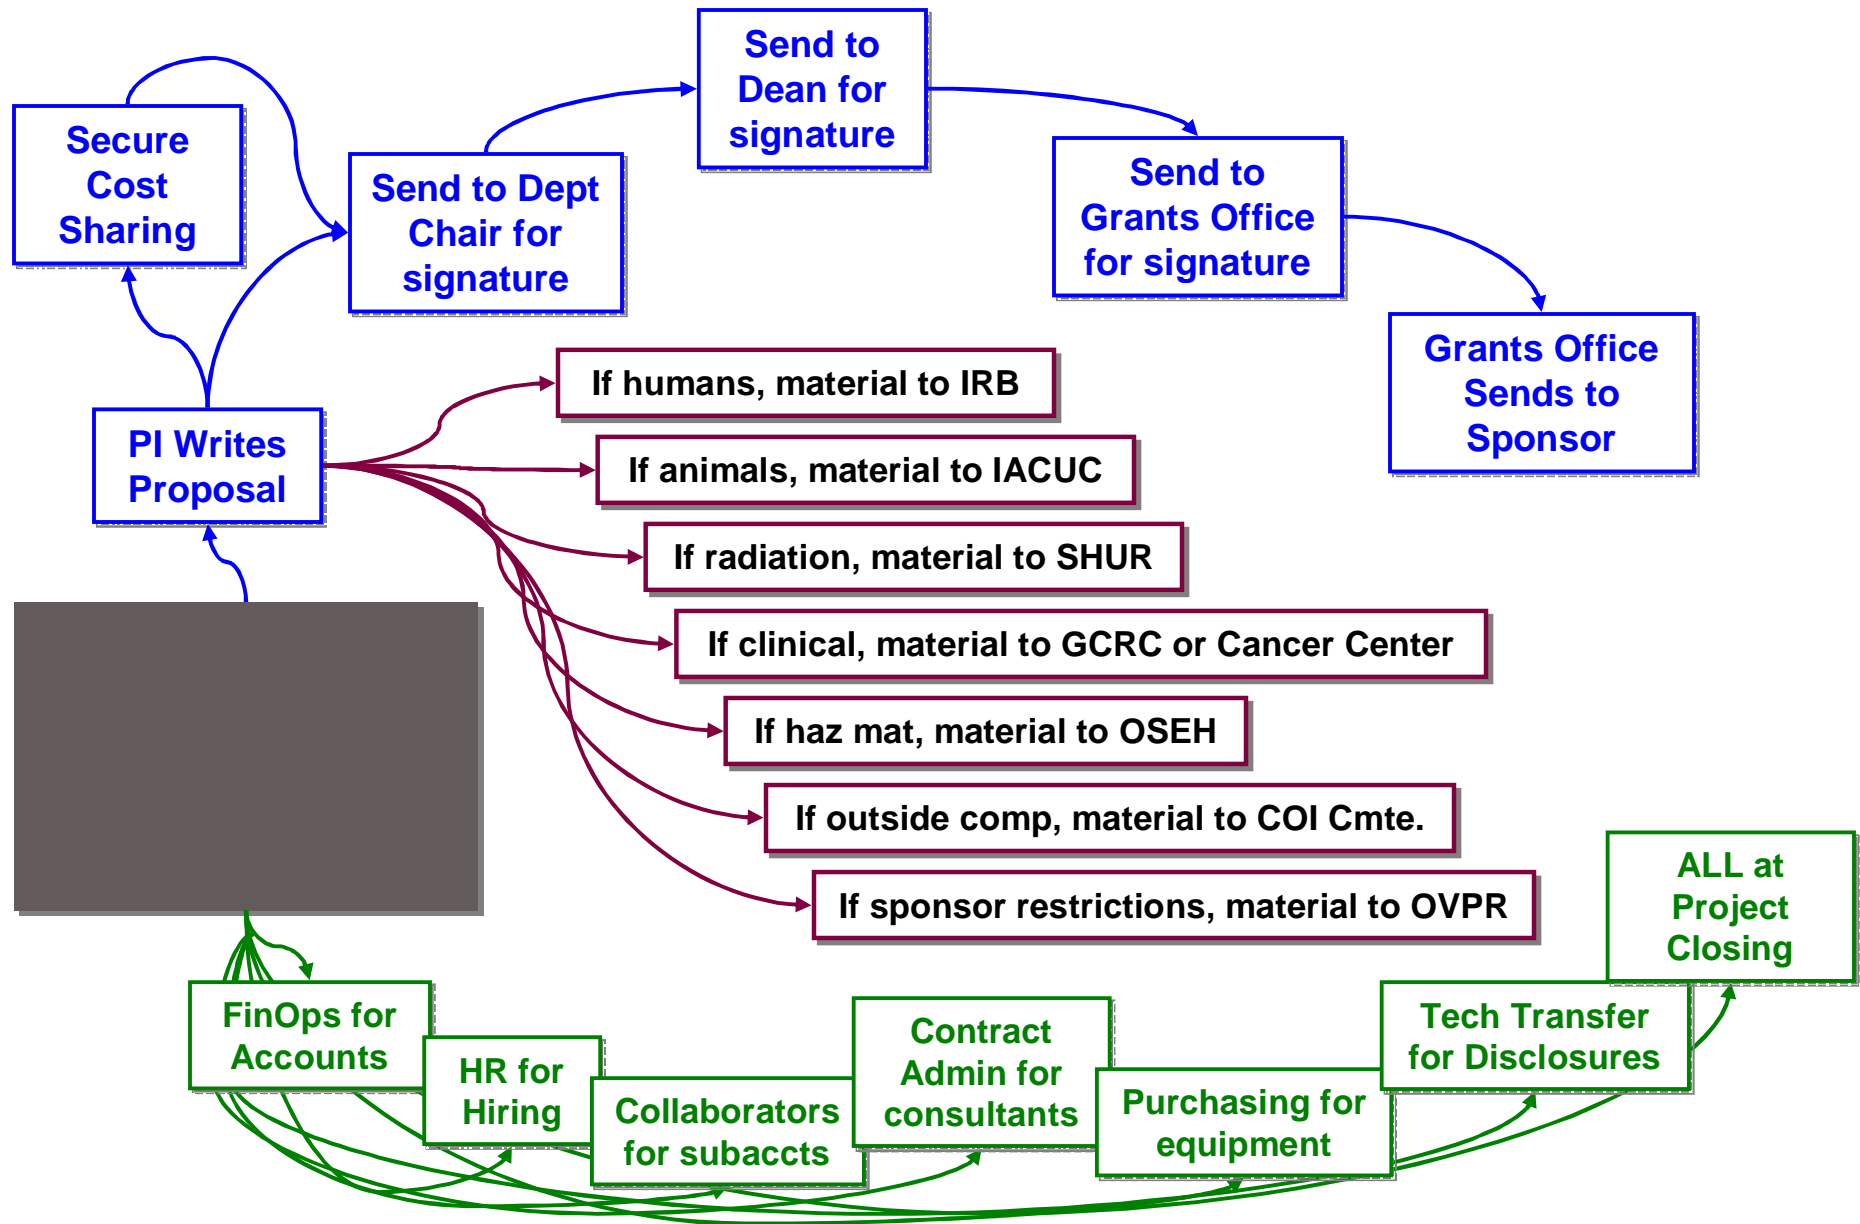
Secure Cost Sharing

Send to Dept Chair for signature

Send to Dean for signature

Send to Grants Office for signature

Grants Office Sends to Sponsor

PI Writes Proposal

If humans, material to IRB

If animals, material to IACUC

If radiation, material to SHUR

If clinical, material to GCRC or Cancer Center

If haz mat, material to OSEH

If outside comp, material to COI Cmte.

If sponsor restrictions, material to OVPR

ALL at Project Closing

FinOps for Accounts

HR for Hiring

Collaborators for subaccts

Contract Admin for consultants

Purchasing for equipment

Tech Transfer for Disclosures